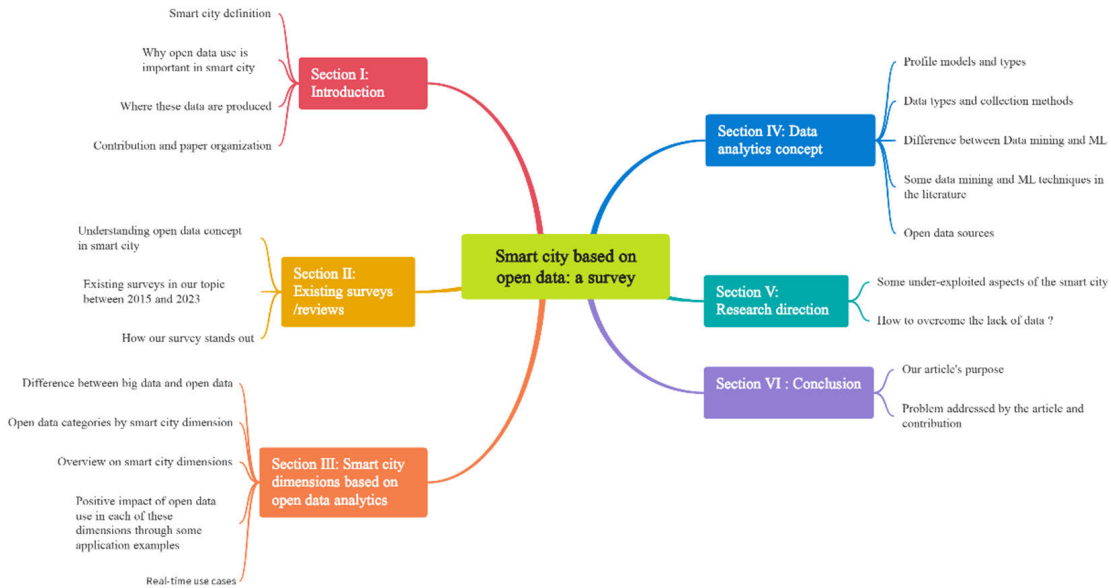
Smart city based on open data: a survey

Section I: Introduction

Smart city definition

Why open data use is important in smart city

Where these data are produced

Contribution and paper organization

Section II: Existing surveys /reviews

Understanding open data concept in smart city

Existing surveys in our topic between 2015 and 2023

How our survey stands out

Section III: Smart city dimensions based on open data analytics

Difference between big data and open data

Open data categories by smart city dimension

Overview on smart city dimensions

Positive impact of open data use in each of these dimensions through some application examples

Real-time use cases

Section IV: Data analytics concept

Profile models and types

Data types and collection methods

Difference between Data mining and ML

Some data mining and ML techniques in the literature

Open data sources

Section V: Research direction

Some under-exploited aspects of the smart city

How to overcome the lack of data ?

Section VI : Conclusion

Our article's purpose

Problem addressed by the article and contribution